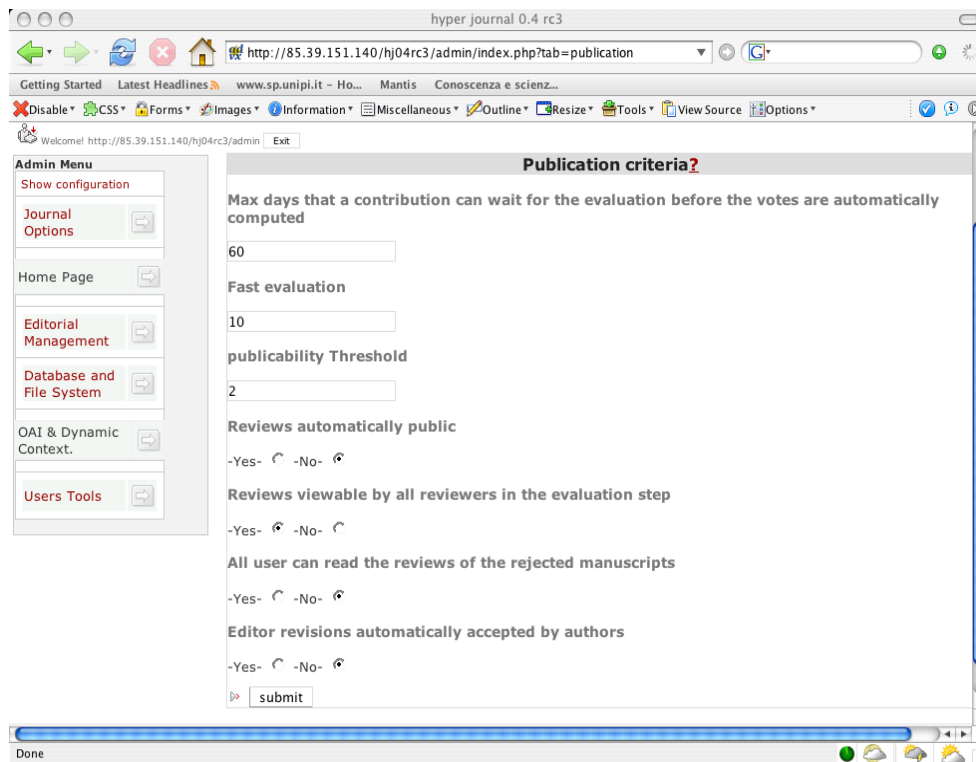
hyper journal 0.4 rc3

http://85.39.151.140/hj04rc3/admin/index.php?tab=publication

Getting Started Latest Headlines www.sp.unipi.it - Ho... Mantis Conoscenza e scienz...

Disable CSS Forms Images Information Miscellaneous Outline Resize Tools View Source Options

Welcome! http://85.39.151.140/hj04rc3/admin Exit

Admin Menu
Show configuration
Journal Options
Home Page
Editorial Management
Database and File System
OAI & Dynamic Context.
Users Tools

Publication criteria?

Max days that a contribution can wait for the evaluation before the votes are automatically computed

60

Fast evaluation

10

publicability Threshold

2

Reviews automatically public

-Yes- -No-

Reviews viewable by all reviewers in the evaluation step

-Yes- -No-

All user can read the reviews of the rejected manuscripts

-Yes- -No-

Editor revisions automatically accepted by authors

-Yes- -No-

submit

Done